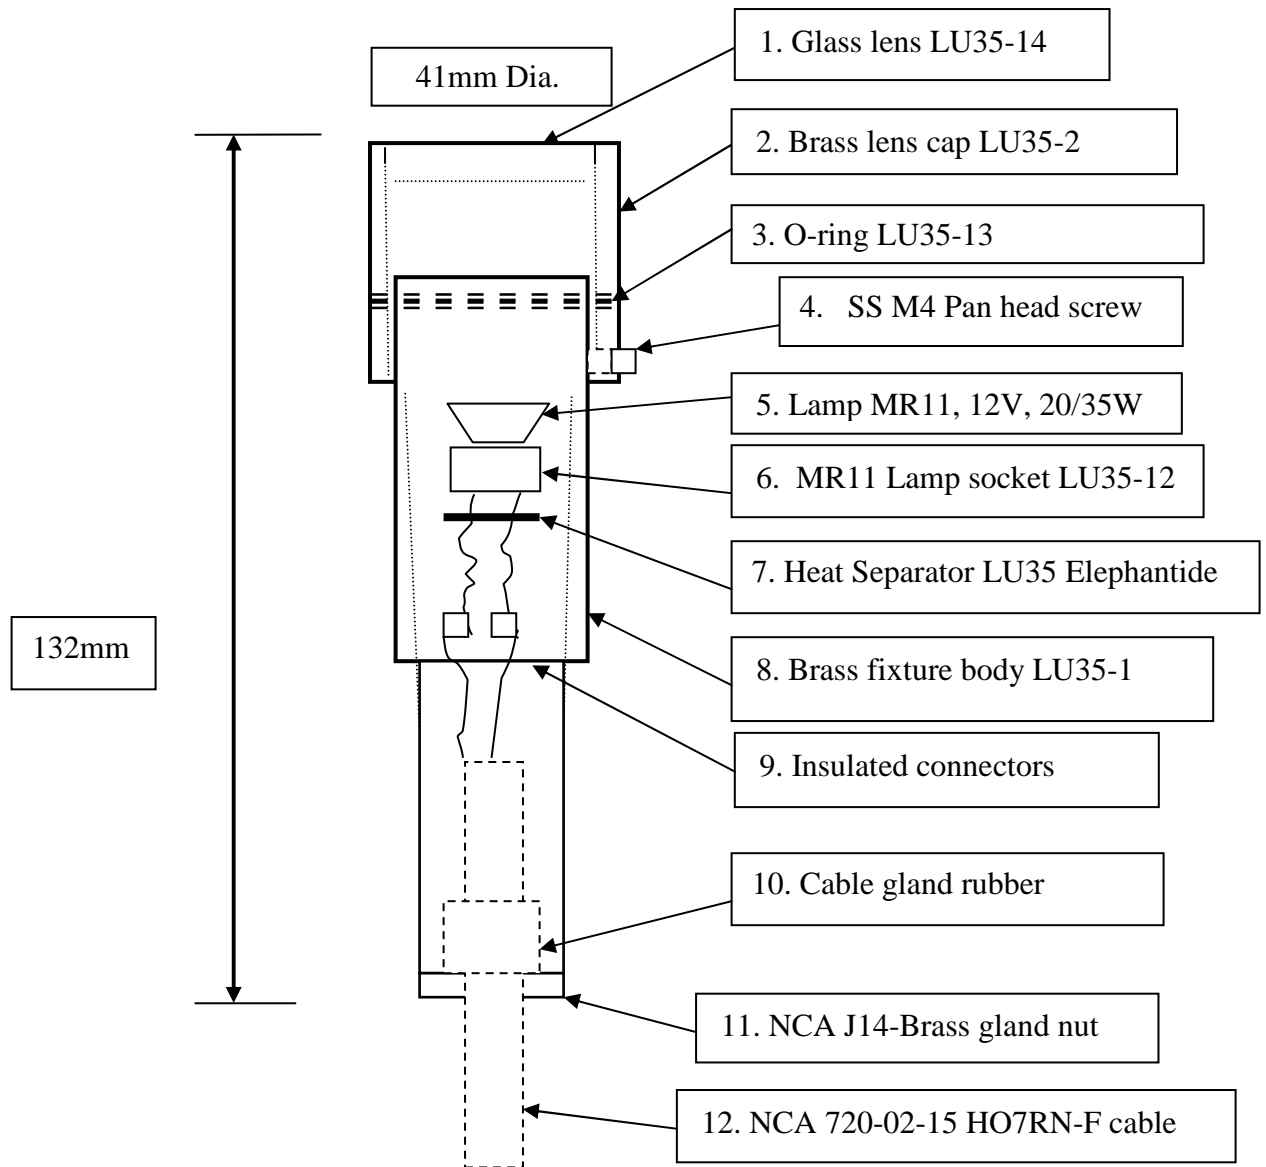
41mm Dia.

1. Glass lens LU35-14

2. Brass lens cap LU35-2

3. O-ring LU35-13

4. SS M4 Pan head screw

5. Lamp MR11, 12V, 20/35W

6. MR11 Lamp socket LU35-12

7. Heat Separator LU35 Elephantide

132mm

8. Brass fixture body LU35-1

9. Insulated connectors

10. Cable gland rubber

11. NCA J14-Brass gland nut

12. NCA 720-02-15 HO7RN-F cable